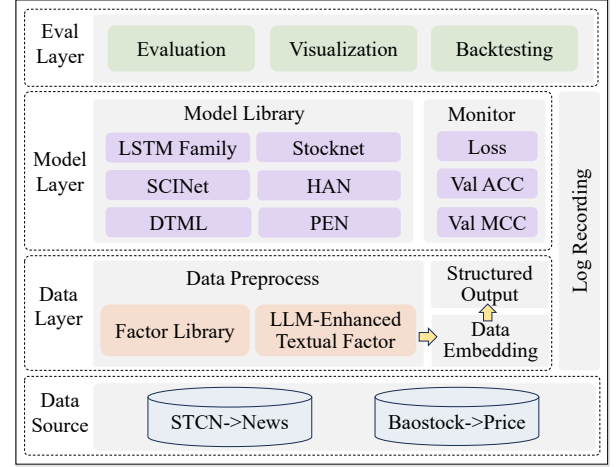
Eval Layer

Evaluation

Visualization

Backtesting

Model Layer

Model Library

LSTM Family

Stocknet

SCINet

HAN

DTML

PEN

Monitor

Loss

Val ACC

Val MCC

Log Recording

Data Layer

Data Preprocess

Factor Library

LLM-Enhanced Textual Factor

Structured Output

Data Embedding

Data Source

STCN->News

Baostock->Price